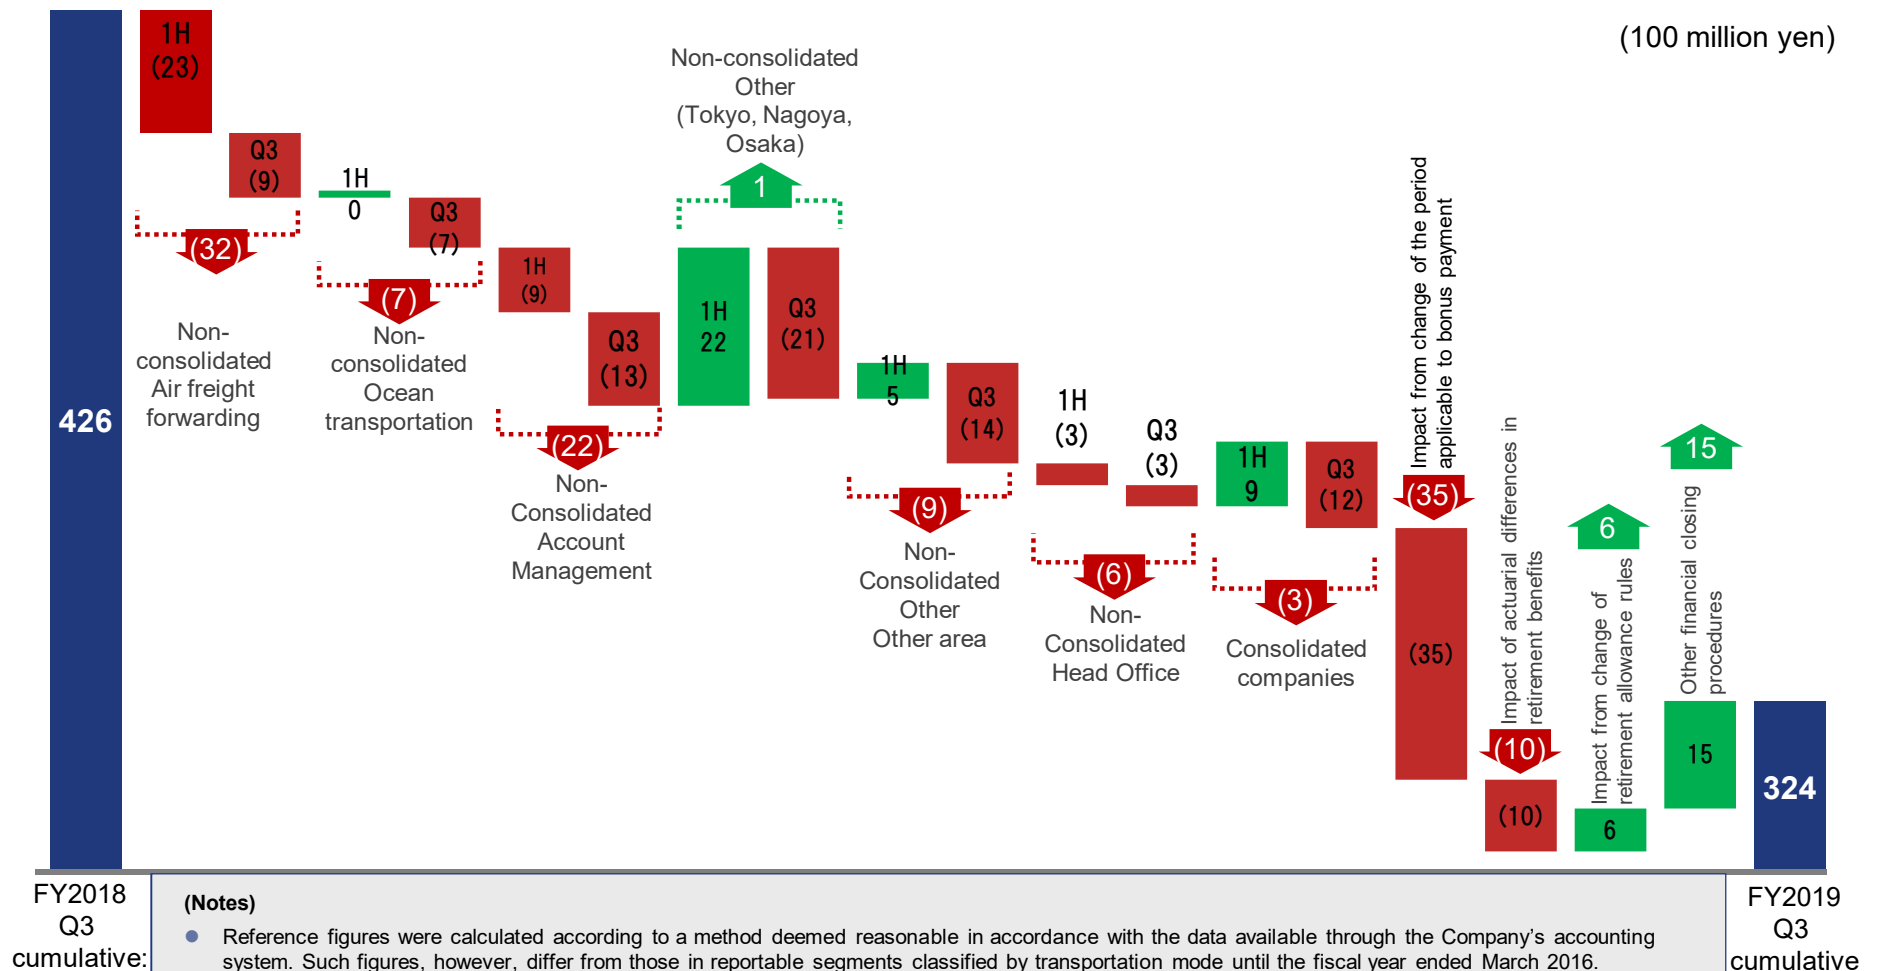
(100 million yen)

426

1H
(23)

Q3
(9)

(32)

Non-consolidated Air freight forwarding

1H
0

Q3
(7)

(7)

Non-consolidated Ocean transportation

1H
(9)

Q3
(13)

(22)

Non-Consolidated Account Management

Non-consolidated Other (Tokyo, Nagoya, Osaka)

1

1H
22

Q3
(21)

1H
5

Q3
(14)

(9)

Non-Consolidated Other Other area

1H
(3)

Q3
(3)

(6)

Non-Consolidated Head Office

1H
9

Q3
(12)

(3)

Consolidated companies

Impact from change of the period applicable to bonus payment

(35)

(35)

Impact of actuarial differences in retirement benefits

(10)

(10)

Impact from change of retirement allowance rules

6

6

Other financial closing procedures

15

15

324

FY2018 Q3 cumulative:

(Notes)
Reference figures were calculated according to a method deemed reasonable in accordance with the data available through the Company's accounting system. Such figures, however, differ from those in reportable segments classified by transportation mode until the fiscal year ended March 2016.

FY2019 Q3 cumulative